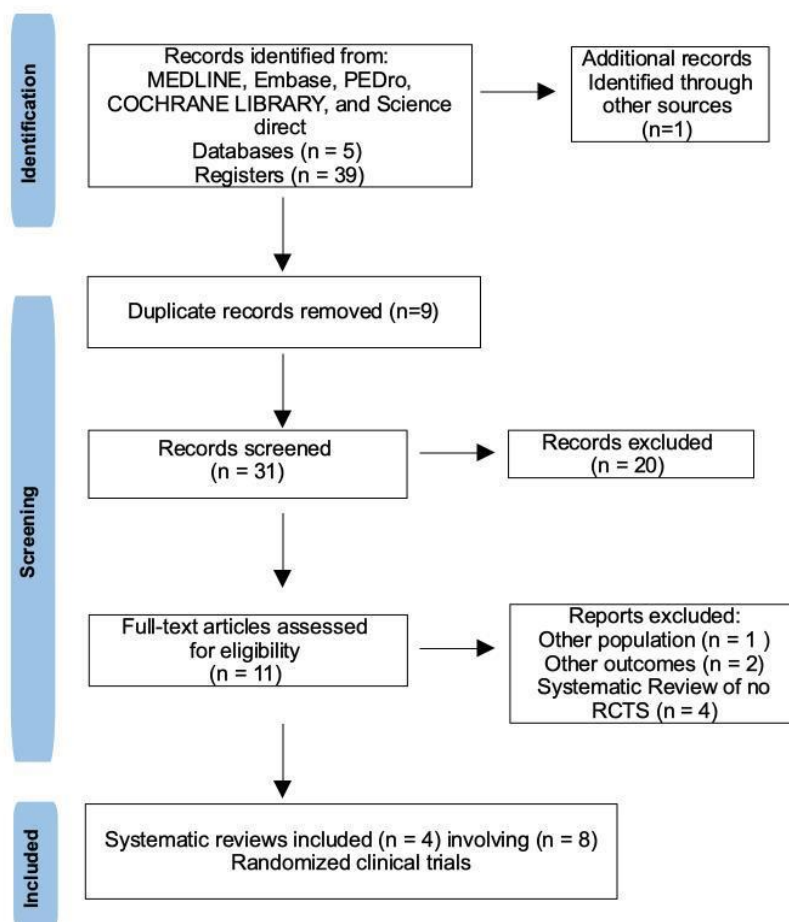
Identification

Records identified from: MEDLINE, Embase, PEDro, COCHRANE LIBRARY, and Science direct
Databases (n = 5)
Registers (n = 39)

Additional records Identified through other sources (n=1)

Screening

Duplicate records removed (n=9)

Records screened (n = 31)

Records excluded (n = 20)

Full-text articles assessed for eligibility (n = 11)

Reports excluded:
Other population (n = 1 )
Other outcomes (n = 2)
Systematic Review of no RCTS (n = 4)

Included

Systematic reviews included (n = 4) involving (n = 8)
Randomized clinical trials